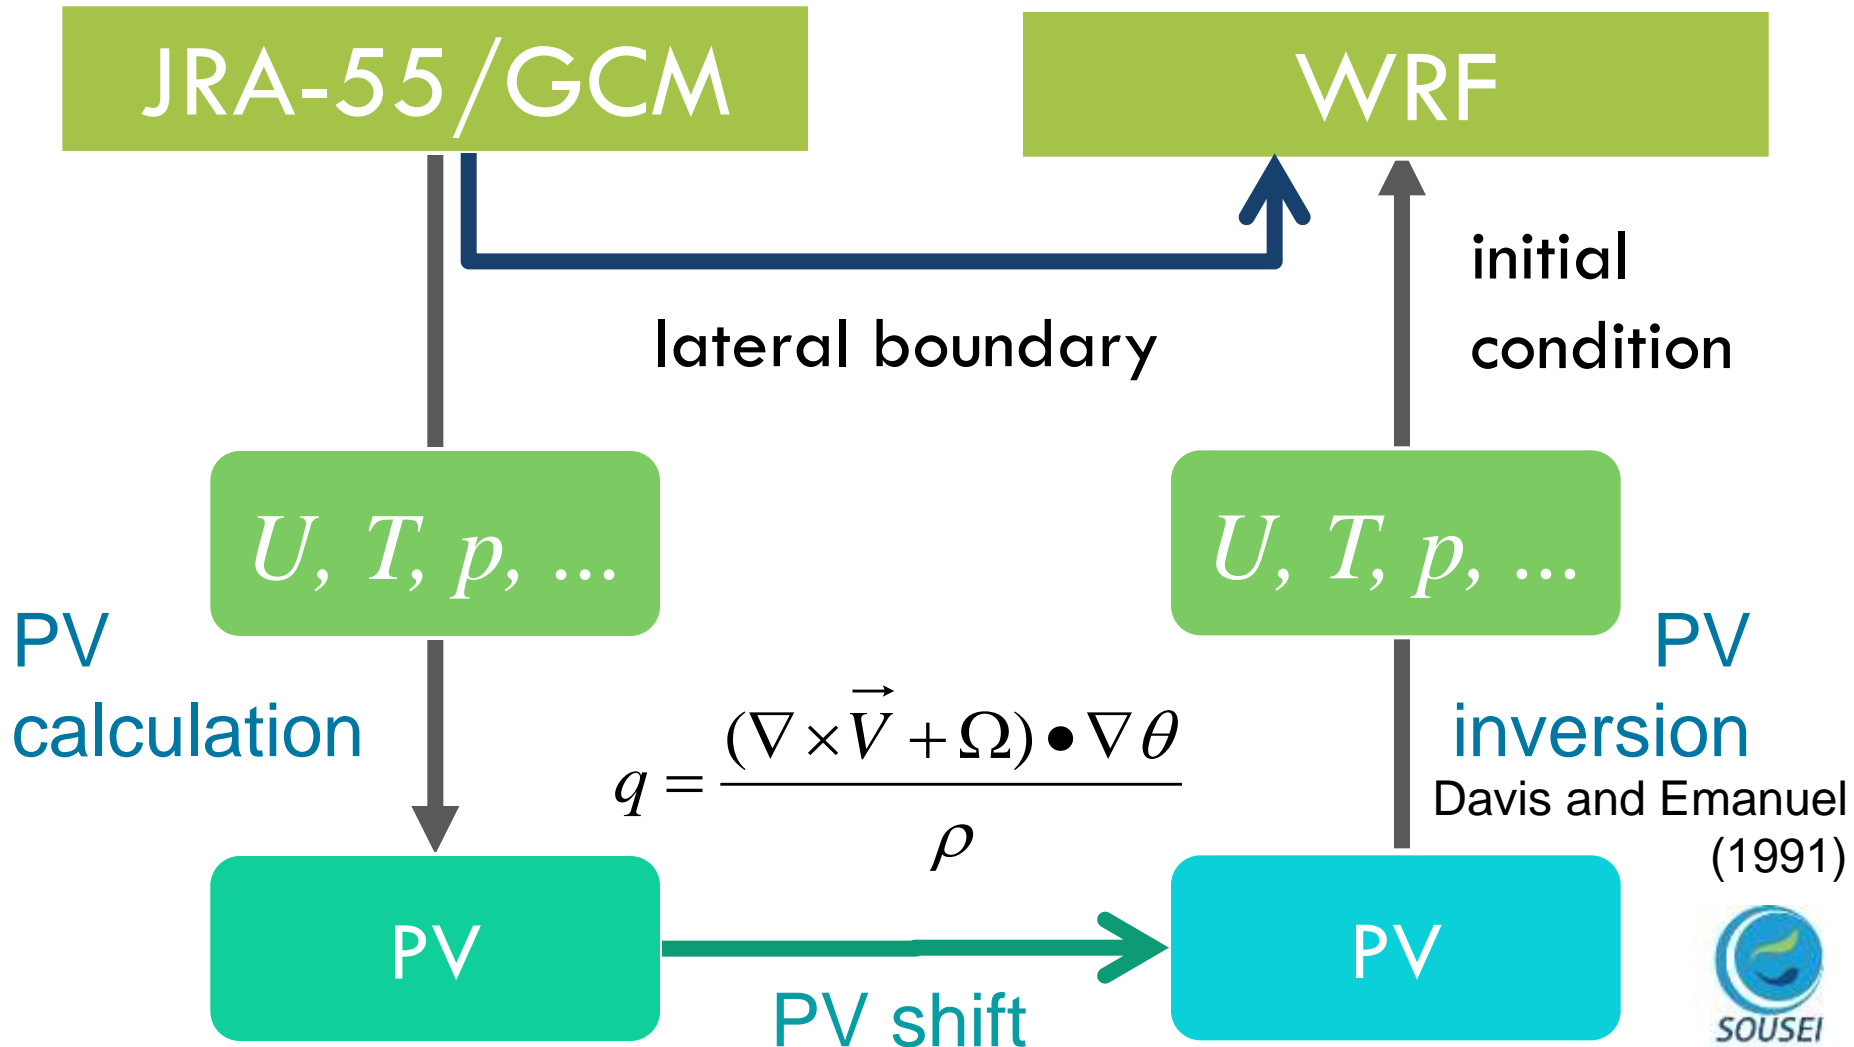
JRA-55/GCM

WRF

lateral boundary

initial condition

$U, T, p, \ldots$

$U, T, p, \ldots$

PV calculation

PV inversion

Davis and Emanuel (1991)

$q = \frac{(\nabla \times \vec{V} + \Omega) \bullet \nabla \theta}{\rho}$

PV

PV

PV shift

SOUSEI